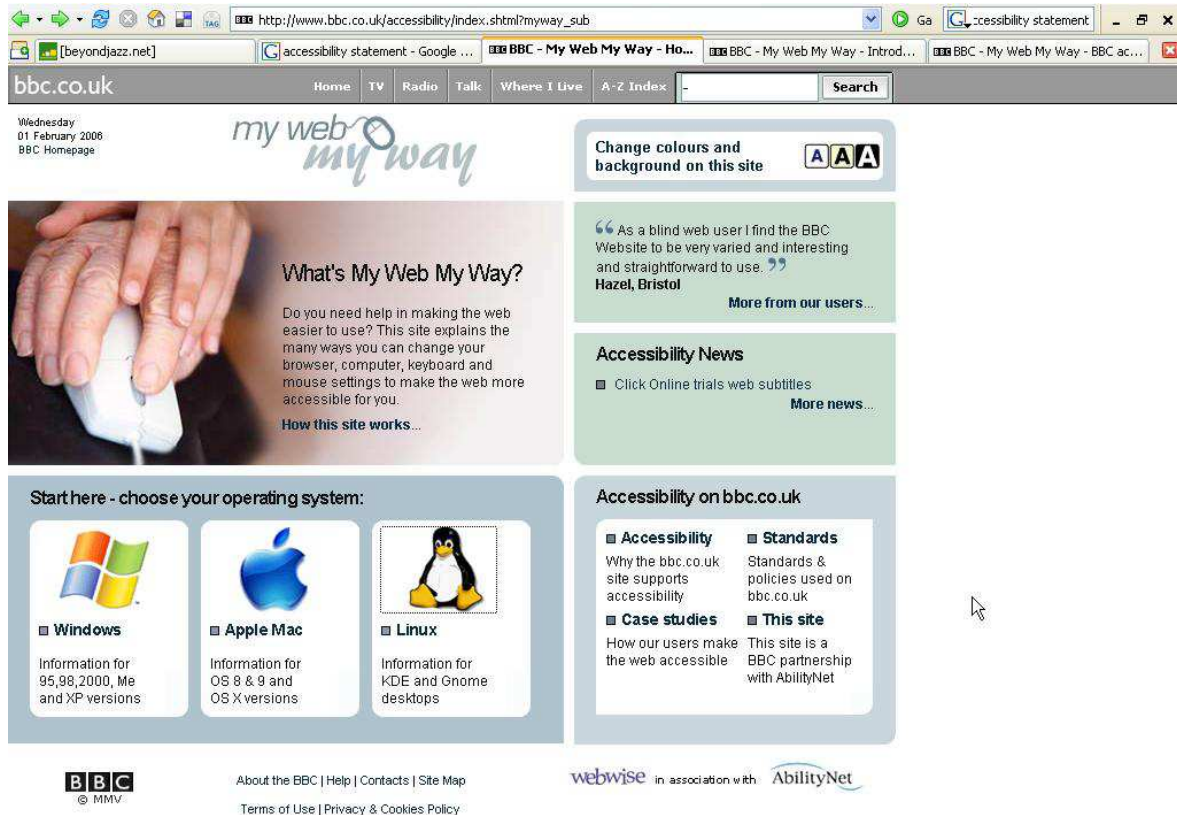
http://www.bbc.co.uk/accessibility/index.shtml?myway_sub

Go

ccessibility statement

[beyondjazz.net]

accessibility statement - Google ...

BBC - My Web My Way - Ho...

BBC - My Web My Way - Introd...

BBC - My Web My Way - BBC ac...

bbc.co.uk

Home | TV | Radio | Talk | Where I Live | A-Z Index

Search

Wednesday
01 February 2006
BBC Homepage

my web my way

Change colours and background on this site

A A A

What's My Web My Way?

Do you need help in making the web easier to use? This site explains the many ways you can change your browser, computer, keyboard and mouse settings to make the web more accessible for you.

How this site works...

“As a blind web user I find the BBC Website to be very varied and interesting and straightforward to use.”
Hazel, Bristol

More from our users...

Accessibility News

Click Online trials web subtitles

More news...

Start here - choose your operating system:

Windows
Information for 95,98,2000, Me and XP versions

Apple Mac
Information for OS 8 & 9 and OS X versions

Linux
Information for KDE and Gnome desktops

Accessibility on bbc.co.uk

Accessibility
Why the bbc.co.uk site supports accessibility

Standards
Standards & policies used on bbc.co.uk

Case studies
How our users make the web accessible

This site
This site is a BBC partnership with AbilityNet

BBC
© MMV

About the BBC | Help | Contacts | Site Map

Terms of Use | Privacy & Cookies Policy

webwise in association with AbilityNet